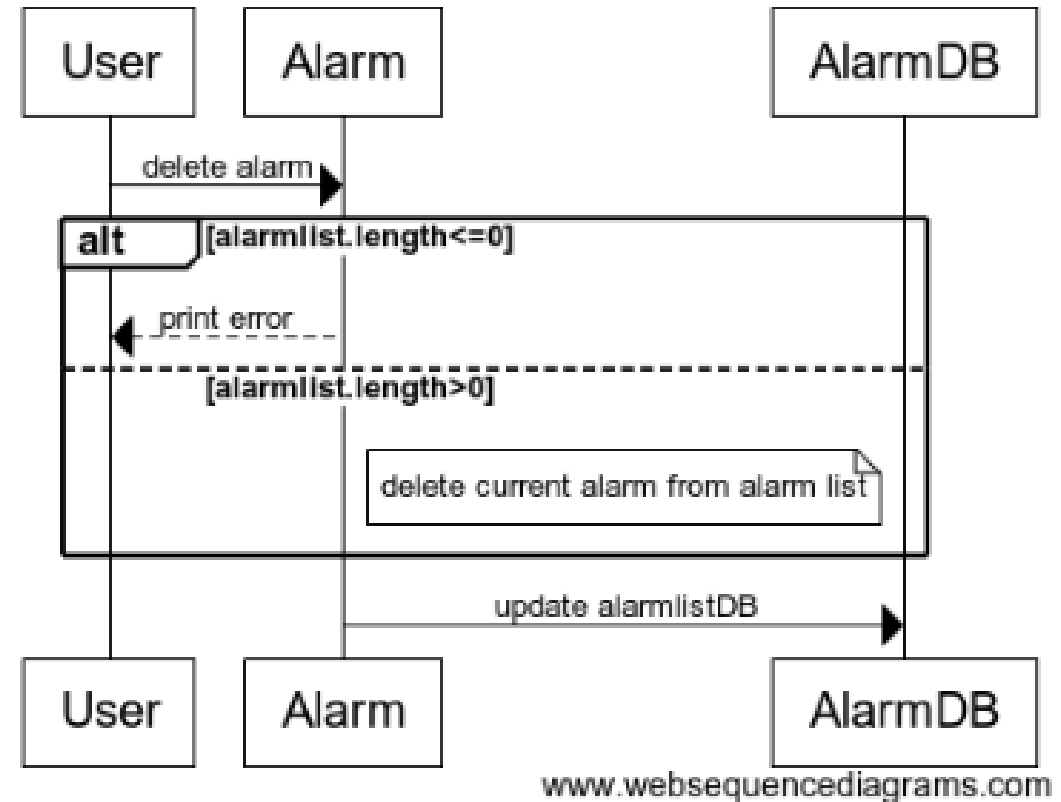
User

Alarm

AlarmDB

delete alarm

alt

[alarmlist.length<=0]

print error

[alarmlist.length>0]

delete current alarm from alarm list

update alarmlistDB

User

Alarm

AlarmDB

www.websequencediagrams.com